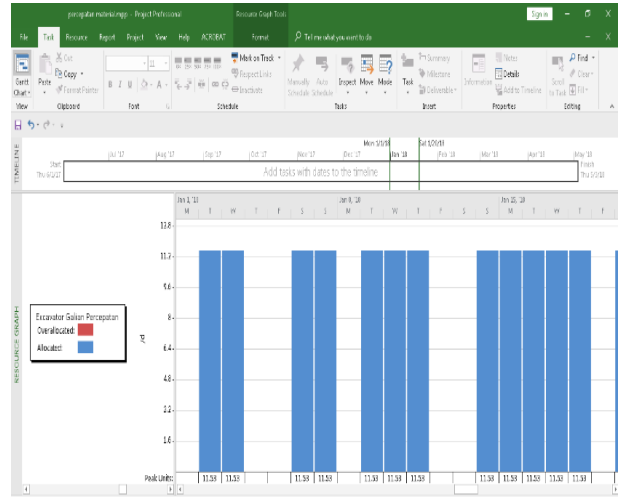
percepatan material.mpp - Project Professional

Resource Graph Tools

Sign in

File Task Resource Report Project View Help ACROBAT Format Tell me what you want to do

Gantt Chart

Paste

Cut

Copy

Format Painter

Clipboard

View

Font

Mark on Track

Respect Links

Inactivate

Schedule

Manually Schedule

Auto Schedule

Inspect

Move

Mode

Tasks

Task

Summary

Milestone

Deliverable

Insert

Information

Notes

Details

Add to Timeline

Properties

Scroll to Task

Find

Clear

Fill

Editing

TIMELINE

Start
Thu 6/1/17

Jul '17 Aug '17 Sep '17 Oct '17 Nov '17 Dec '17 Jan '18 Feb '18 Mar '18 Apr '18 May '18

Mon 1/1/18

Sat 1/20/18

Add tasks with dates to the timeline

Finish
Thu 5/3/18

RESOURCE GRAPH

Excavator Galian Percepatan

Overallocated:

Allocated:

Jan 1, '18 Jan 8, '18 Jan 15, '18

M T W T F S S M T W T F S S M T W T F

12.8

11.2

9.6

8

6.4

4.8

3.2

1.6

Peak Units:

11.53 11.53 11.53 11.53 11.53 11.53 11.53 11.53 11.53 11.53 11.53